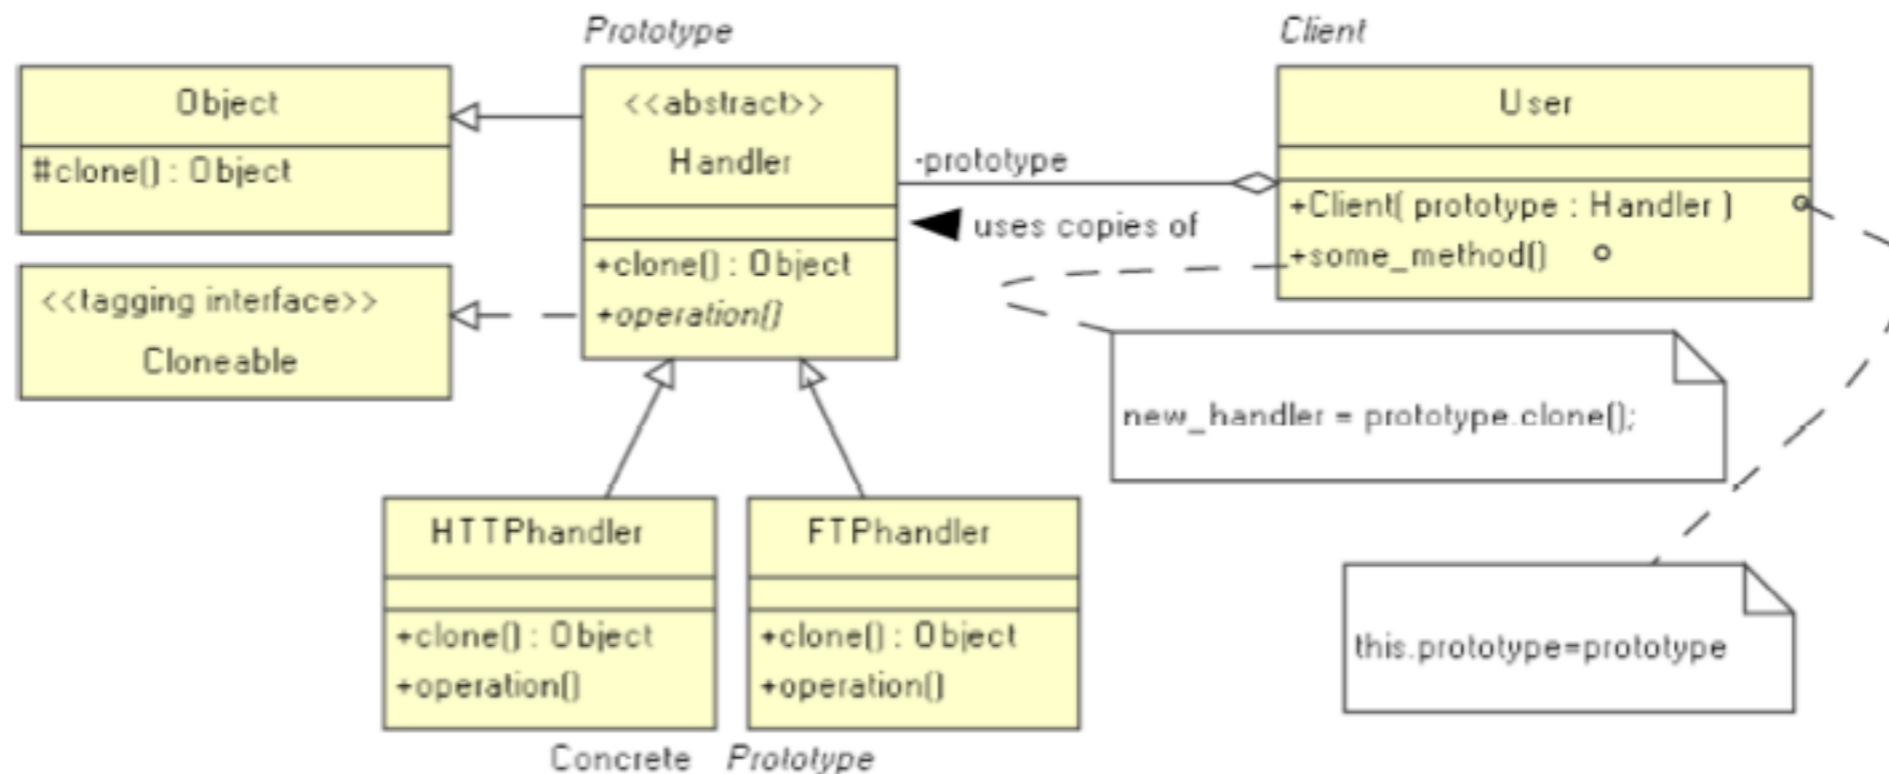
Prototype

Client

Object

#clone() : Object

<<abstract>>

Handler

+clone() : Object

+operation()

-prototype

uses copies of

User

+Client( prototype : Handler )

+some_method()

<<tagging interface>>

Cloneable

new_handler = prototype.clone();

HTTPhandler

+clone() : Object

+operation()

FTPhandler

+clone() : Object

+operation()

this.prototype=prototype

Concrete Prototype